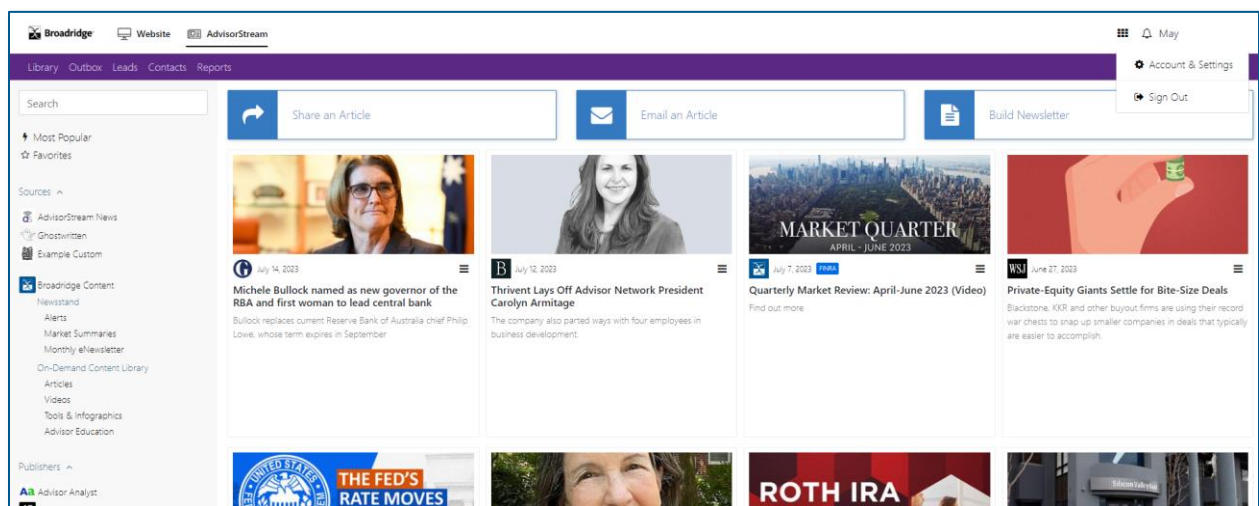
Broadridge Website AdvisorStream May

Account & Settings

Sign Out

Library Outbox Leads Contacts Reports

Search

Most Popular
Favorites

Sources ^

AdvisorStream News
Ghostwritten
Example Custom

Broadridge Content
Newsstand
Alerts
Market Summaries
Monthly eNewsletter
On-Demand Content Library
Articles
Videos
Tools & Infographics
Advisor Education

Publishers ^

Aa Advisor Analyst

Share an Article

Email an Article

Build Newsletter

July 14, 2023

Michele Bullock named as new governor of the RBA and first woman to lead central bank

Bullock replaces current Reserve Bank of Australia chief Philip Lowe, whose term expires in September

B July 12, 2023

Thrivent Lays Off Advisor Network President Carolyn Armitage

The company also parted ways with four employees in business development.

MARKET QUARTER
APRIL - JUNE 2023

July 7, 2023 FINRA

Quarterly Market Review: April-June 2023 (Video)

Find out more

WSJ June 27, 2023

Private-Equity Giants Settle for Bite-Size Deals

Blackstone, KKR and other buyout firms are using their record war chests to snap up smaller companies in deals that typically are easier to accomplish.

THE FED'S RATE MOVES

ROTH IRA